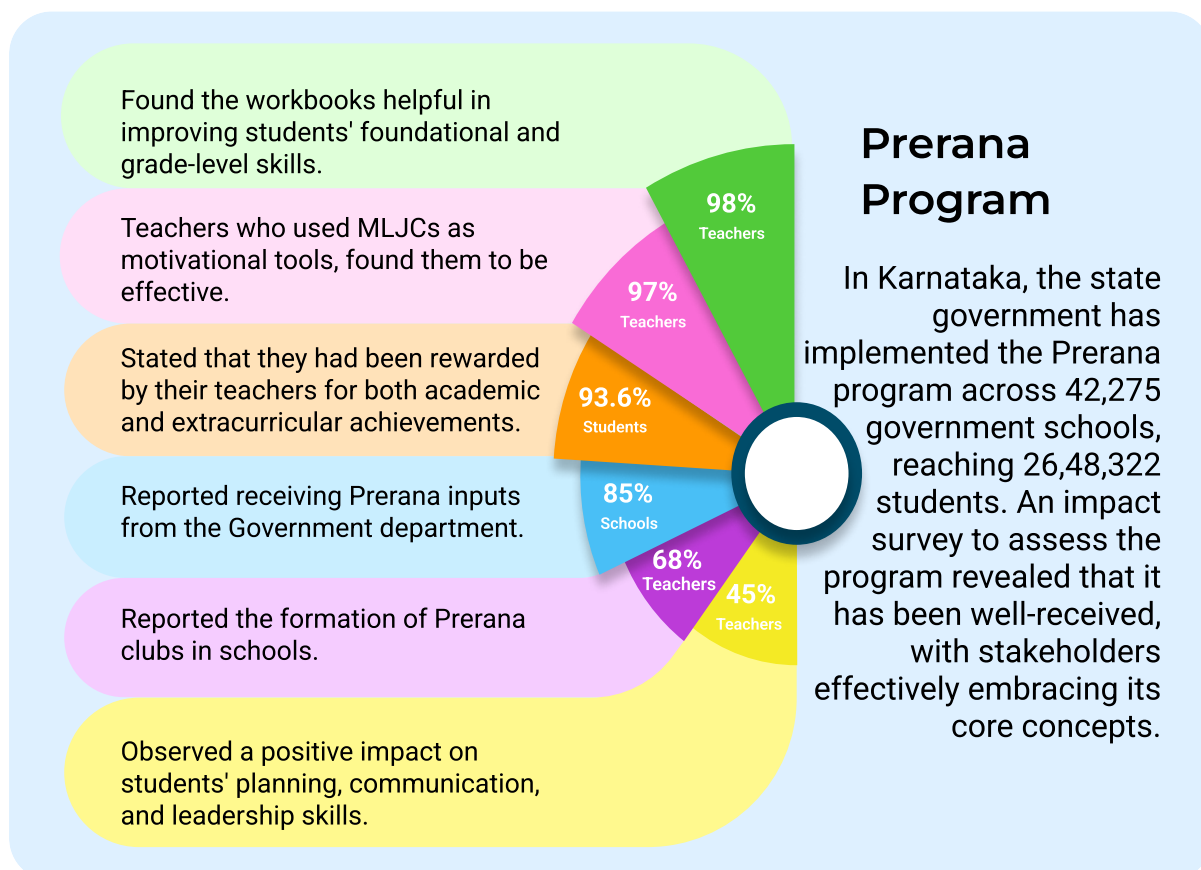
Found the workbooks helpful in improving students' foundational and grade-level skills.

98%
Teachers

Teachers who used MLJCs as motivational tools, found them to be effective.

97%
Teachers

Stated that they had been rewarded by their teachers for both academic and extracurricular achievements.

93.6%
Students

Reported receiving Prerana inputs from the Government department.

85%
Schools

Reported the formation of Prerana clubs in schools.

68%
Teachers

Observed a positive impact on students' planning, communication, and leadership skills.

45%
Teachers

Prerana Program

In Karnataka, the state government has implemented the Prerana program across 42,275 government schools, reaching 26,48,322 students. An impact survey to assess the program revealed that it has been well-received, with stakeholders effectively embracing its core concepts.